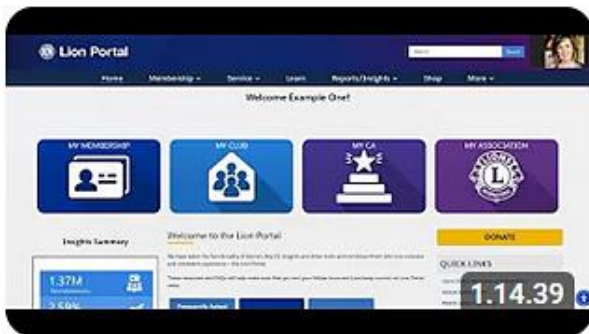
Lion Portal

Search

Home Membership Service Learn Reports/Insights Shop More

Welcome Example One!

MY MEMBERSHIP

MY CLUB

MY CA

MY ASSOCIATION

LIONS

L

Insights Summary

Welcome to the Lion Portal

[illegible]

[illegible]

DONATE

QUICK LINKS

1.37M

2.59%

Frequently Asked

1.14.39